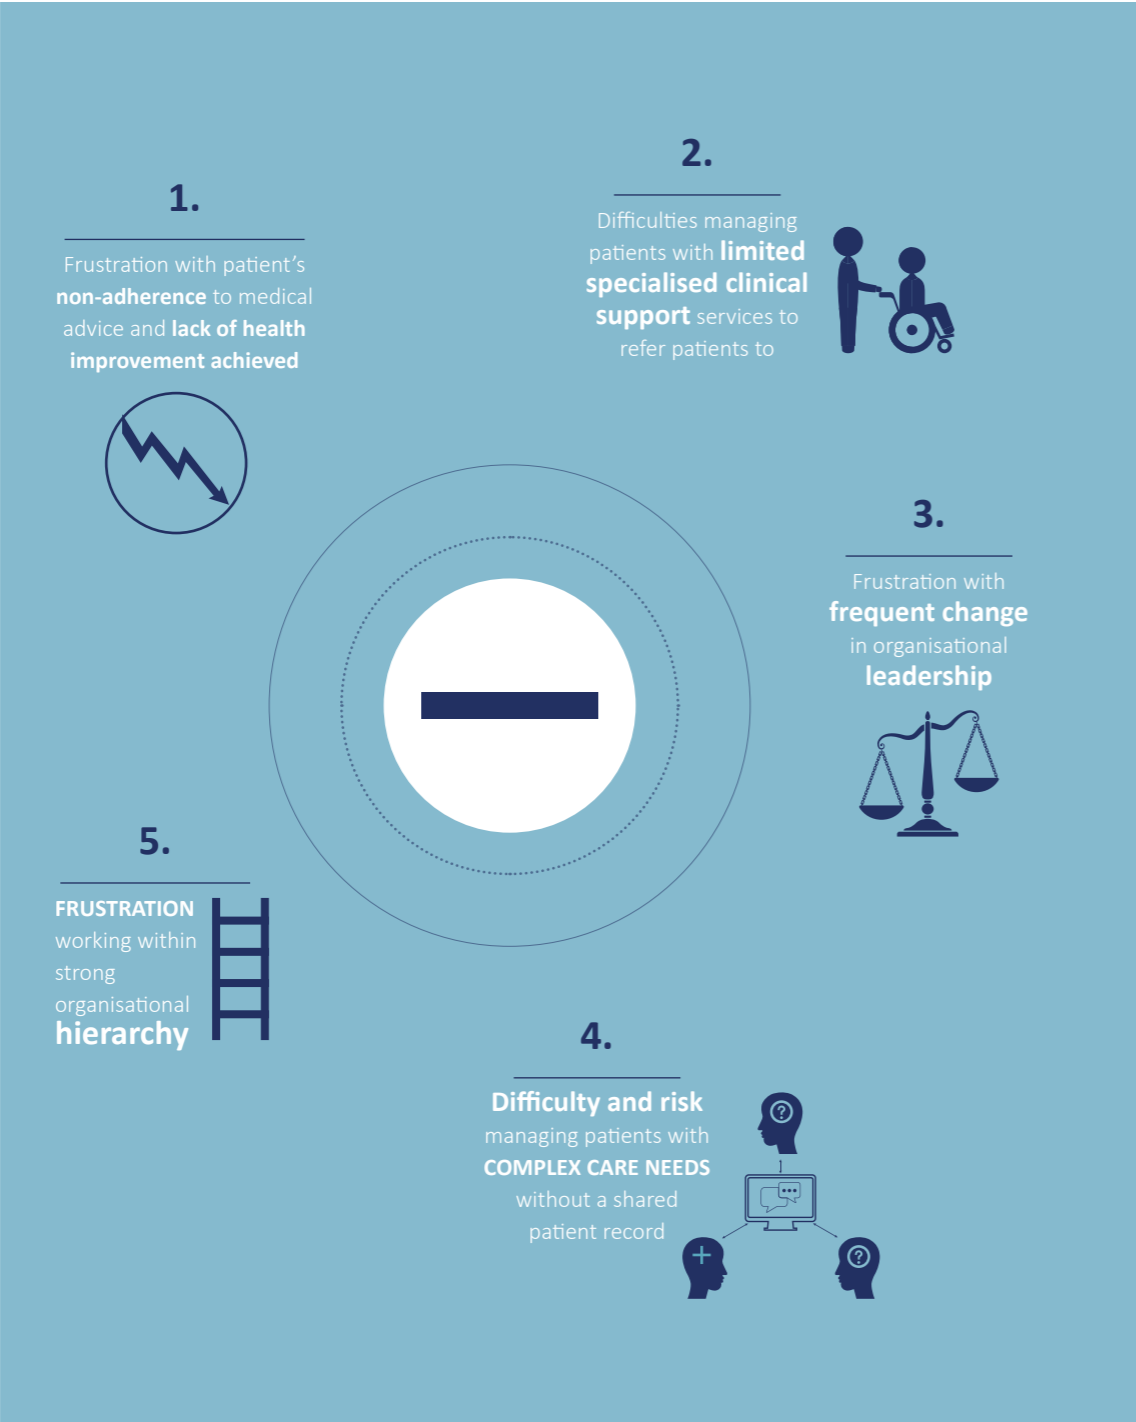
1.

Frustration with patient's **non-adherence** to medical advice and **lack of health improvement achieved**

2.

Difficulties managing patients with **limited specialised clinical support** services to refer patients to

3.

Frustration with **frequent change** in organisational **leadership**

4.

**Difficulty and risk** managing patients with **COMPLEX CARE NEEDS** without a shared patient record

5.

**FRUSTRATION** working within strong organisational **hierarchy**